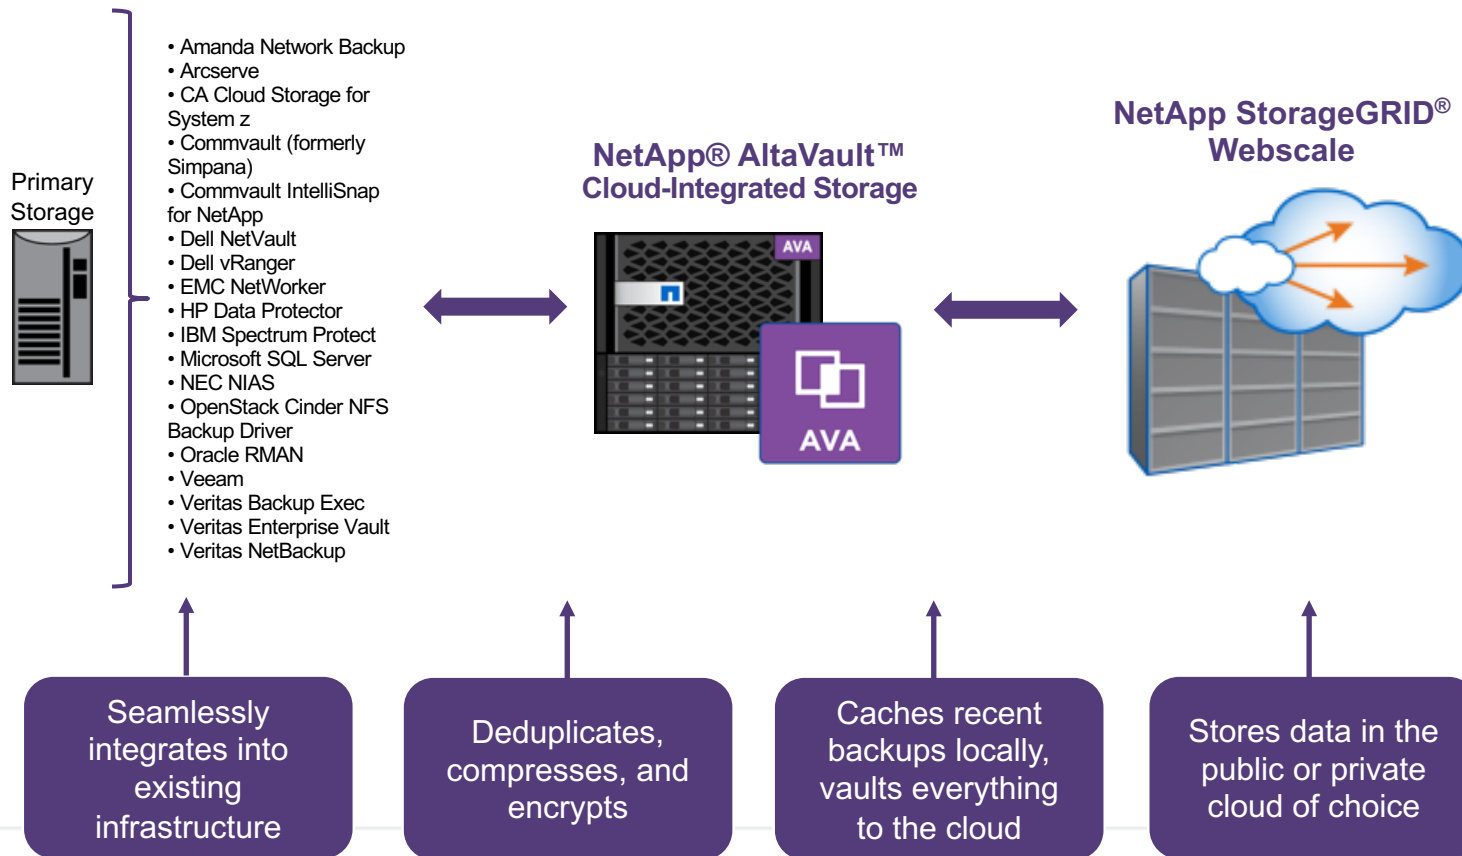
Primary Storage

• Amanda Network Backup
• Arcserve
• CA Cloud Storage for System z
• Commvault (formerly Simpana)
• Commvault IntelliSnap for NetApp
• Dell NetVault
• Dell vRanger
• EMC NetWorker
• HP Data Protector
• IBM Spectrum Protect
• Microsoft SQL Server
• NEC NIAS
• OpenStack Cinder NFS Backup Driver
• Oracle RMAN
• Veeam
• Veritas Backup Exec
• Veritas Enterprise Vault
• Veritas NetBackup

NetApp® AltaVault™
Cloud-Integrated Storage

AVA

AVA

NetApp StorageGRID®
Webscale

Seamlessly integrates into existing infrastructure

Deduplicates, compresses, and encrypts

Caches recent backups locally, vaults everything to the cloud

Stores data in the public or private cloud of choice